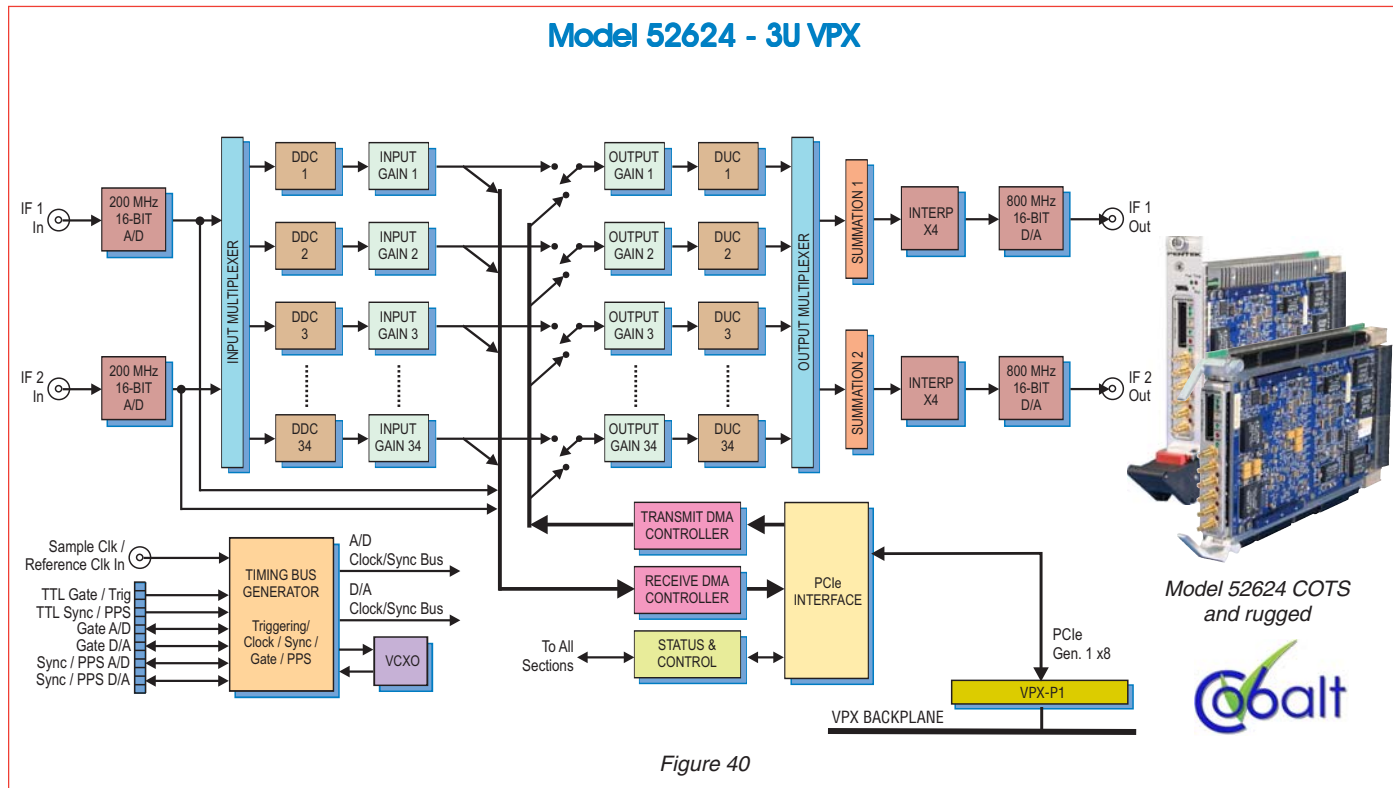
Model 52624 - 3U VPX

IF 1 In

200 MHz 16-BIT A/D

IF 2 In

200 MHz 16-BIT A/D

INPUT MULTIPLEXER

DDC 1

DDC 2

DDC 3

DDC 34

INPUT GAIN 1

INPUT GAIN 2

INPUT GAIN 3

INPUT GAIN 34

OUTPUT GAIN 1

OUTPUT GAIN 2

OUTPUT GAIN 3

OUTPUT GAIN 34

DUC 1

DUC 2

DUC 3

DUC 34

OUTPUT MULTIPLEXER

SUMMATION 1

SUMMATION 2

INTERP X4

INTERP X4

800 MHz 16-BIT D/A

800 MHz 16-BIT D/A

IF 1 Out

IF 2 Out

TRANSMIT DMA CONTROLLER

RECEIVE DMA CONTROLLER

STATUS & CONTROL

PCIe INTERFACE

To All Sections

PCIe Gen. 1 x8

VPX-P1

VPX BACKPLANE

Sample Clk / Reference Clk In

TTL Gate / Trig
TTL Sync / PPS
Gate A/D
Gate D/A
Sync / PPS A/D
Sync / PPS D/A

TIMING BUS GENERATOR

Triggering/ Clock / Sync / Gate / PPS

A/D Clock/Sync Bus

D/A Clock/Sync Bus

VCXO

PENTEK

Model 52624 COTS and rugged

Cobalt

Figure 40